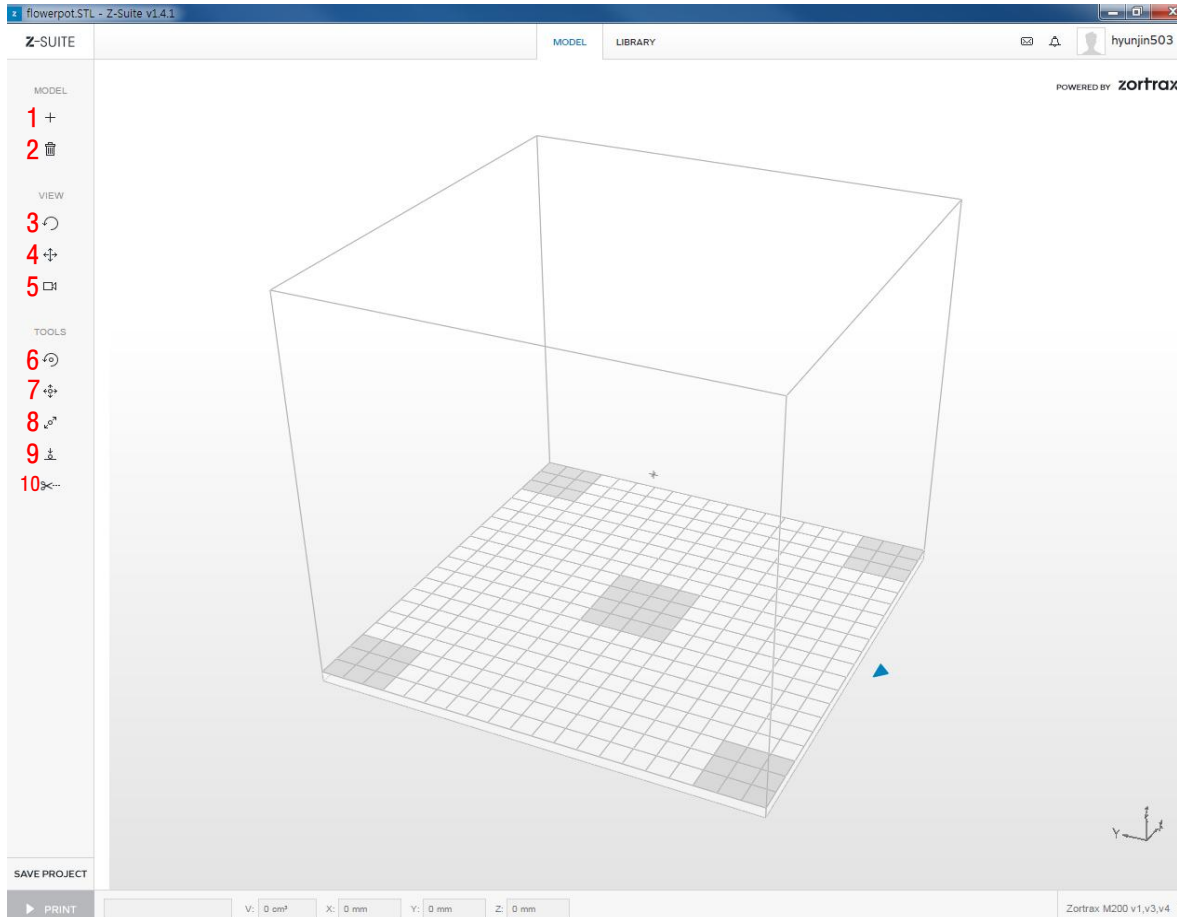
flowerpot.STL - Z-Suite v1.4.1

Z-SUITE

MODEL LIBRARY

hyunjin503

POWERED BY zortrax

MODEL
1 +
2

VIEW
3
4
5

TOOLS
6
7
8
9
10

SAVE PROJECT

PRINT

V: 0 cm³ X: 0 mm Y: 0 mm Z: 0 mm

Zortrax M200 v1,v3,v4